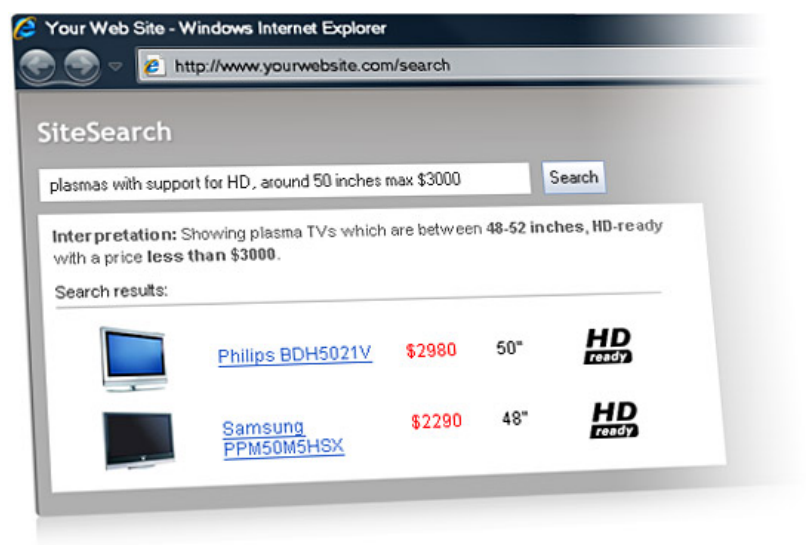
Your Web Site - Windows Internet Explorer

http://www.yourwebsite.com/search

SiteSearch

plasmas with support for HD, around 50 inches max $3000

Search

Interpretation: Showing plasma TVs which are between 48-52 inches, HD-ready with a price less than $3000.

Search results:

| Philips BDH5021V | $2980 | 50" | HD ready |
|---|---|---|---|
| Samsung PPM50M5HSX | $2290 | 48" | HD ready |